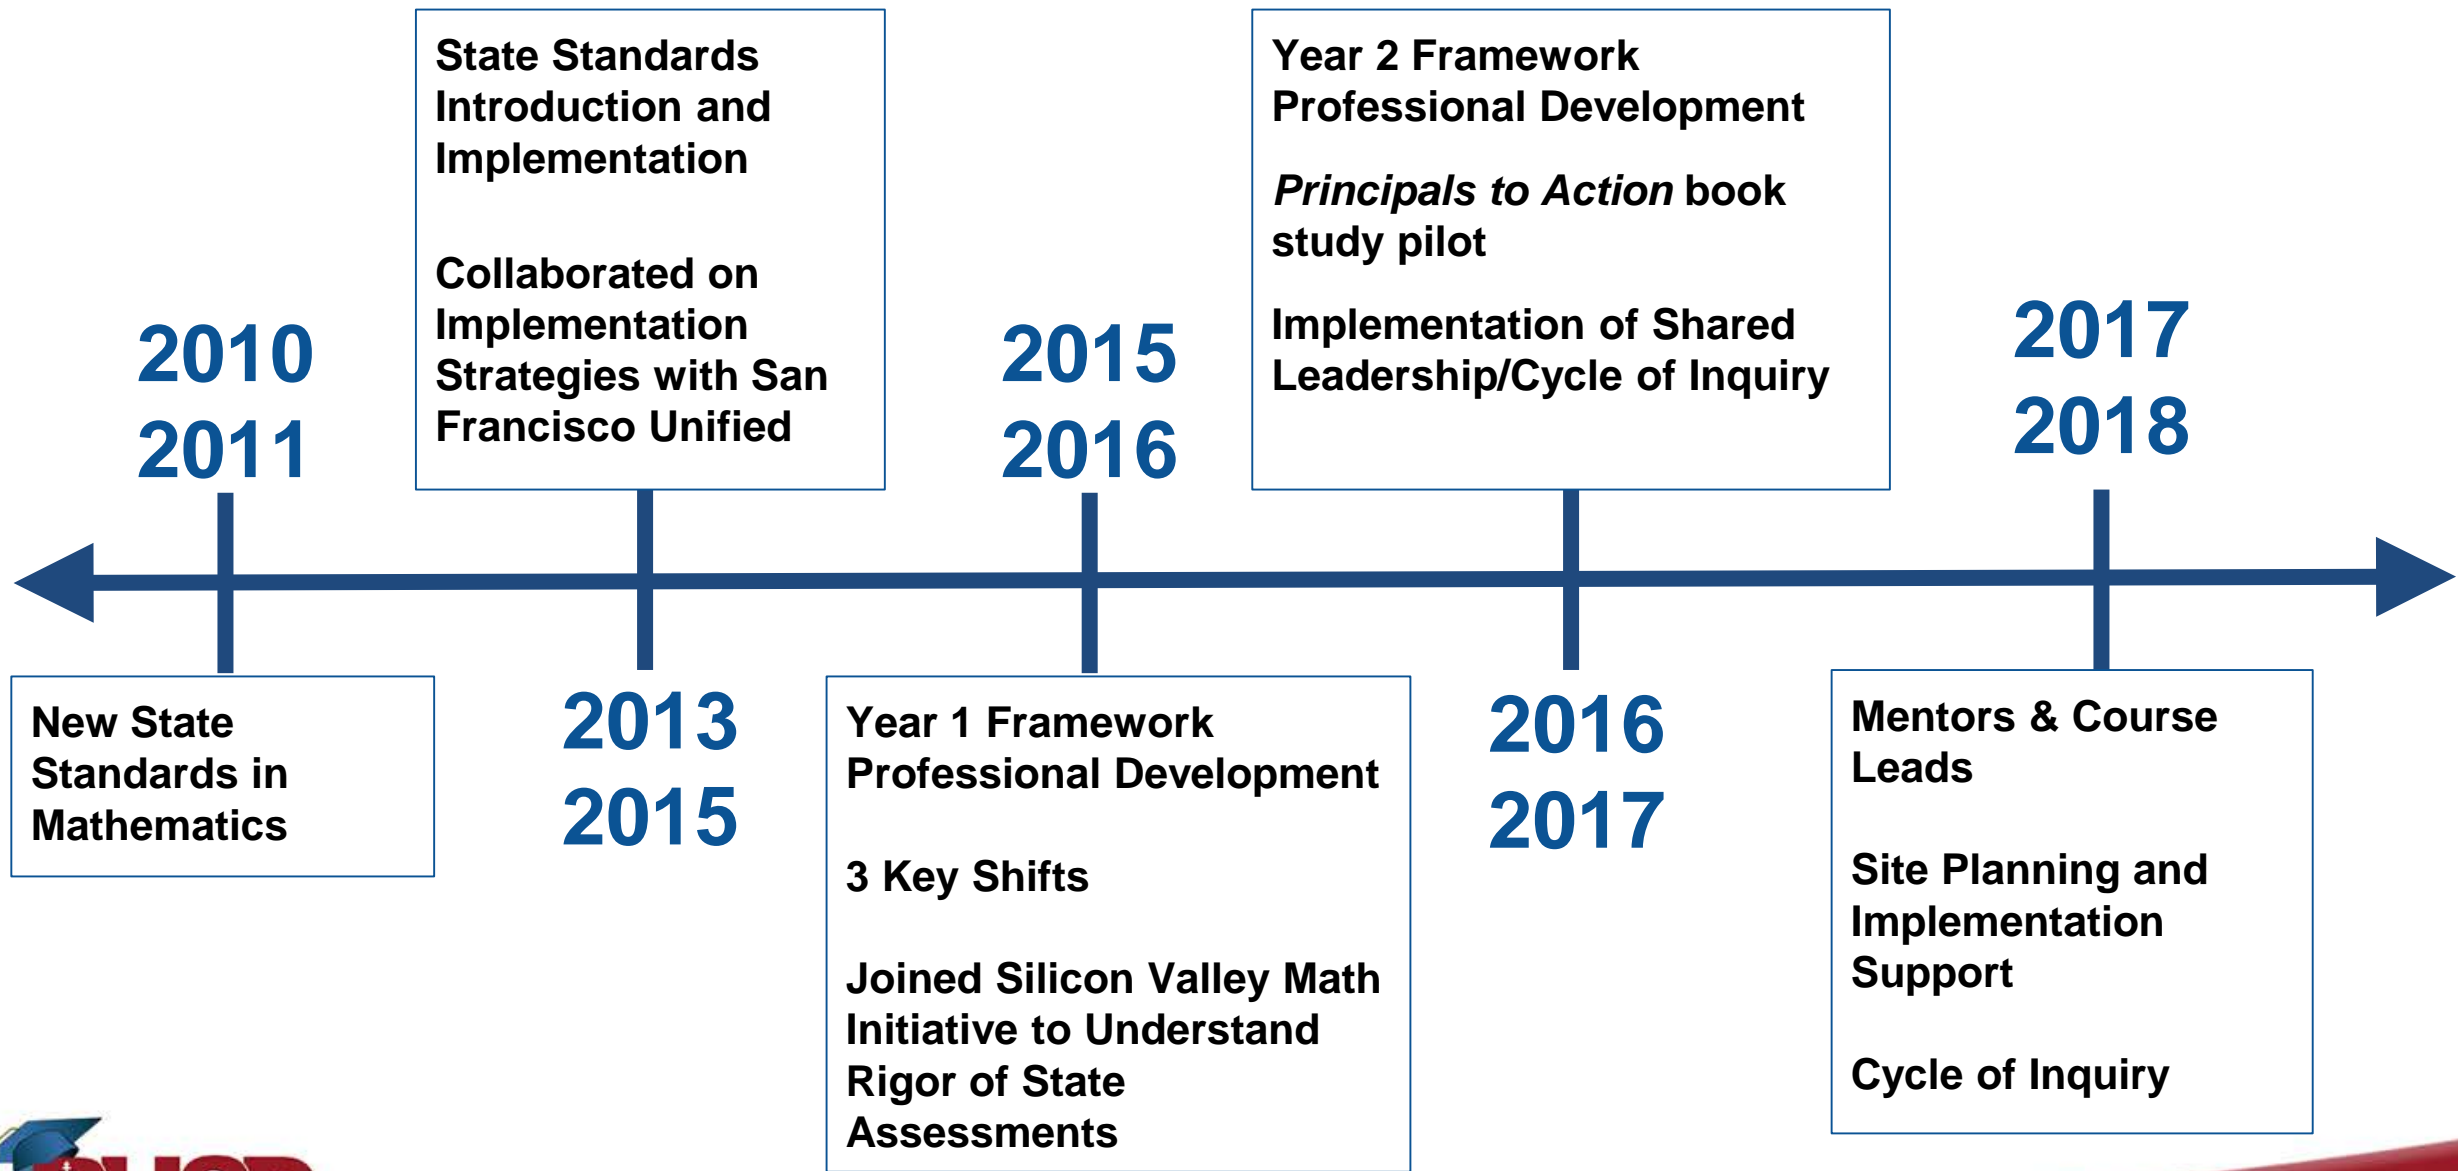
2010
2011

New State Standards in Mathematics

State Standards Introduction and Implementation

Collaborated on Implementation Strategies with San Francisco Unified

2013
2015

2015
2016

Year 1 Framework Professional Development

3 Key Shifts

Joined Silicon Valley Math Initiative to Understand Rigor of State Assessments

Year 2 Framework Professional Development

*Principals to Action* book study pilot

Implementation of Shared Leadership/Cycle of Inquiry

2016
2017

2017
2018

Mentors & Course Leads

Site Planning and Implementation Support

Cycle of Inquiry